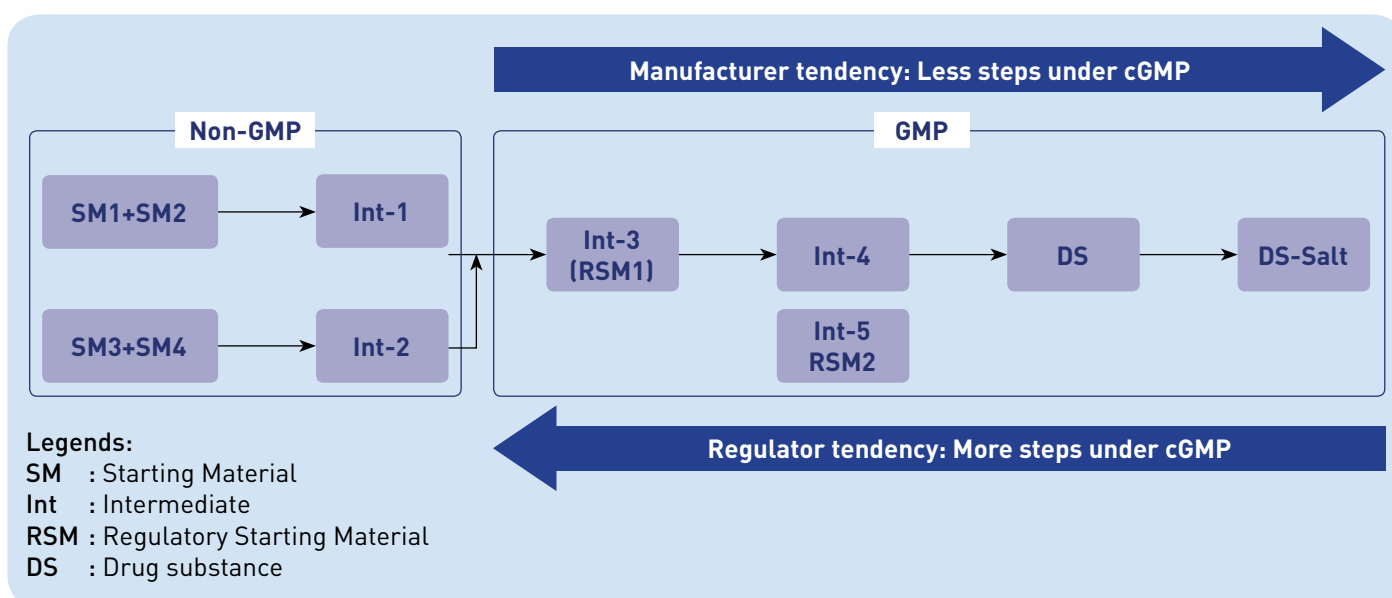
Manufacturer tendency: Less steps under cGMP

Non-GMP

SM1+SM2

Int-1

SM3+SM4

Int-2

GMP

Int-3
(RSM1)

Int-4

DS

DS-Salt

Int-5
RSM2

Regulator tendency: More steps under cGMP

Legends:
SM : Starting Material
Int : Intermediate
RSM : Regulatory Starting Material
DS : Drug substance